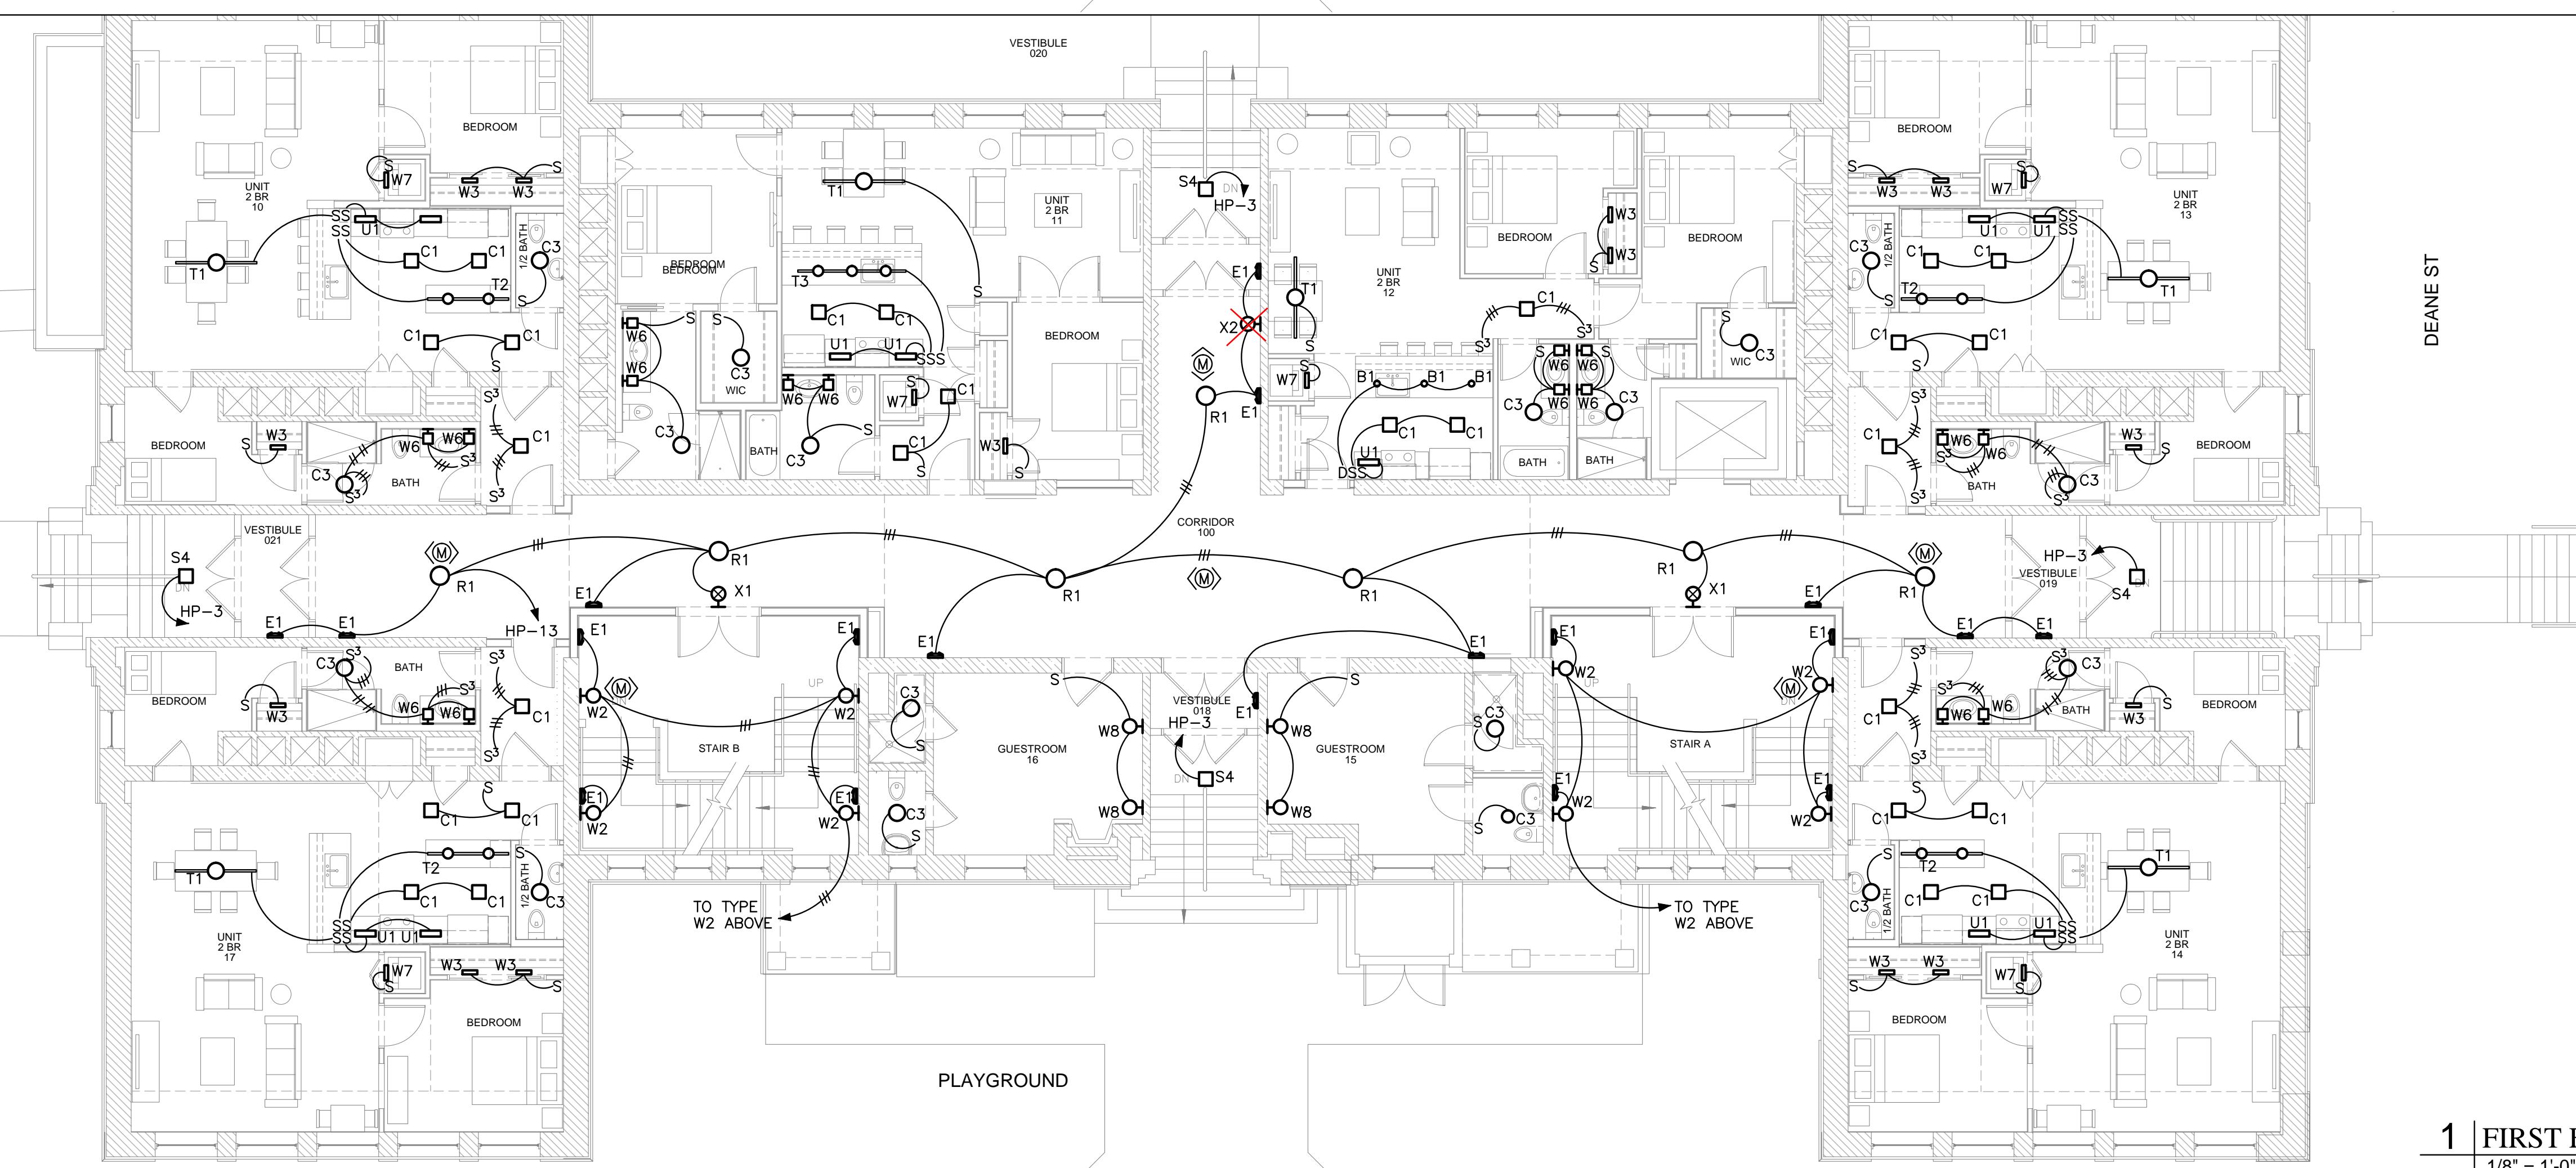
VESTIBULE
020

BEDROOM

UNIT
2 BR
10

S
W7
W3
W3
S
SS
SS
U1
C1
C1
1/2 BATH
C3
T1
T2
C1
C1
BEDROOM
W3
S
W6
W6
S$^3$
C3
S$^3$
BATH
S$^3$
C1
S$^3$

BEDROOM
W6
W6
S
S
C3
WIC
C3
T1
UNIT
2 BR
11
T3
C1
C1
U1
U1
SSS
W6
W6
S
W7
C1
C1
C3
S
BATH
BEDROOM
S
W3
S

S4
DN
HP-3
E1
T1
X2
S
E1
R1

UNIT
2 BR
12
BEDROOM
BEDROOM
W3
W3
S
C1
S$^3$
S$^3$
W6
W6
S
S
W6
W6
C3
C3
W7
B1
B1
B1
C1
C1
U1
DSS
BATH
BATH
S
C3
WIC

BEDROOM
S
W3
W3
W7
S
UNIT
2 BR
13
U1
U1
SS
SS
C3
1/2 BATH
C1
C1
T1
T2
S
C1
C1
S
S$^3$
C1
W6
W6
S$^3$
W3
S
BEDROOM
C3
BATH
S$^3$

DEANE ST

VESTIBULE
021
S4
DN
HP-3
R1
R1
X1
E1
E1
E1
E1
HP-13
CORRIDOR
100
R1
R1
E1
R1
X1
E1
E1
R1
HP-3
VESTIBULE
019
S4
E1
E1

BEDROOM
S
W3
C3
S$^3$
BATH
W6
W6
S$^3$
S$^3$
C1
S$^3$
E1
W2
UP
STAIR B
E1
W2
E1
W2
E1
W2
C3
S
GUESTROOM
16
S
W8
W8
VESTIBULE
018
HP-3
DN
S4
E1
W8
W8
S
GUESTROOM
15
C3
S
S
C3
E1
W2
UP
STAIR A
W2
E1
W2
W2
E1
S$^3$
C1
S$^3$
W6
W6
S$^3$
C3
BATH
W3
S
BEDROOM
S$^3$

C1
S
C1
T1
T2
S
C1
C1
1/2 BATH
C3
SS
SS
U1
U1
UNIT
2 BR
17
W7
S
W3
W3
S
BEDROOM
TO TYPE
W2 ABOVE

C3
S
C3
S

TO TYPE
W2 ABOVE

C1
S
C1
S
T2
T1
C3
1/2 BATH
C1
C1
U1
U1
SS
UNIT
2 BR
14
W3
W3
S
W7
S
BEDROOM

PLAYGROUND

1 FIRST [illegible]
1/8" = 1'-0"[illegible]